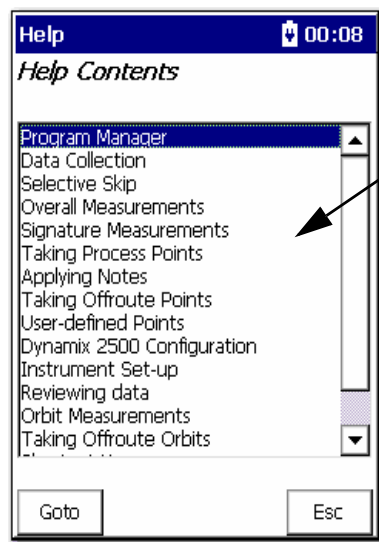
Help 00:08
Help Contents

Program Manager
Data Collection
Selective Skip
Overall Measurements
Signature Measurements
Taking Process Points
Applying Notes
Taking Offroute Points
User-defined Points
Dynamix 2500 Configuration
Instrument Set-up
Reviewing data
Orbit Measurements
Taking Offroute Orbits
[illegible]

Goto
Esc